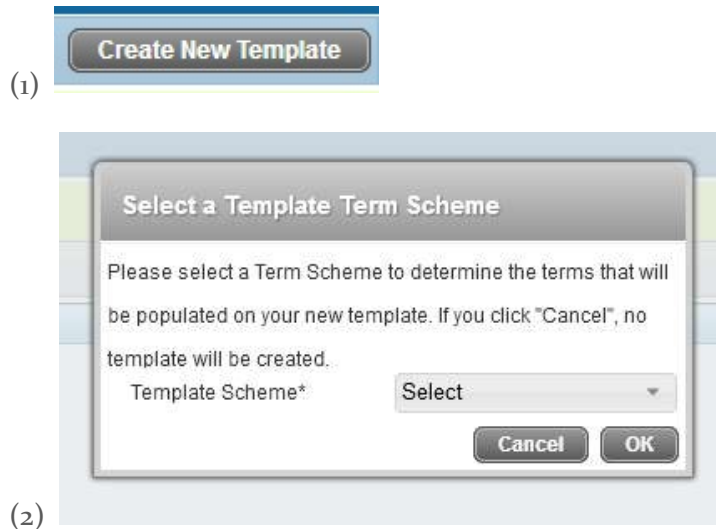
Create New Template

(1)

Select a Template Term Scheme

Please select a Term Scheme to determine the terms that will be populated on your new template. If you click "Cancel", no template will be created.

Template Scheme*

Select

Cancel

OK

(2)